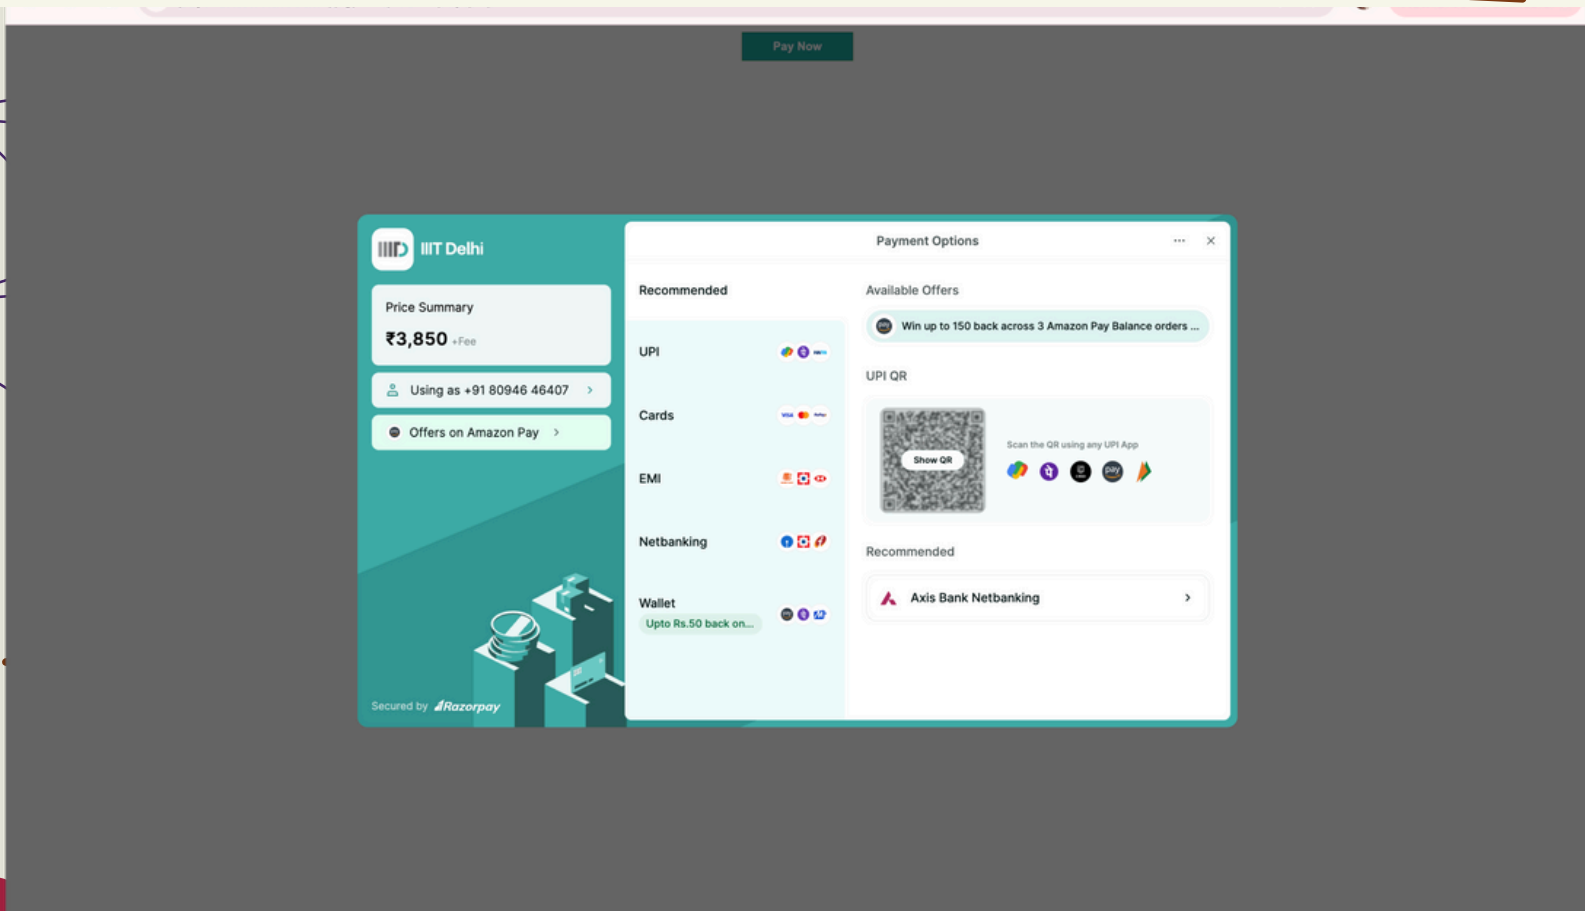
Pay Now

IIIT Delhi

Price Summary
₹3,850 +Fee

Using as +91 80946 46407 ›

Offers on Amazon Pay ›

Secured by Razorpay

Payment Options ··· ×

Recommended

UPI

Cards

EMI

Netbanking

Wallet
Upto Rs.50 back on...

Available Offers

Win up to 150 back across 3 Amazon Pay Balance orders ...

UPI QR

Show QR

Scan the QR using any UPI App

Recommended

Axis Bank Netbanking ›